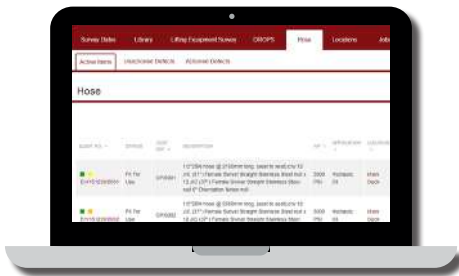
Survey Dates | Library | Lifting Equipment Survey | OBOPS | Hose | Locations | Job

Active Items | Unactioned Defects | Actioned Defects

Hose

| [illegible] | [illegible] | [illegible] | DESCRIPTION | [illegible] | APPLICATION | LOCATION |
|---|---|---|---|---|---|---|
| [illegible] | Fit for Use | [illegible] | 1/2" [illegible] hose @ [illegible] long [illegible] 1/2" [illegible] Female Swivel Straight Stainless Steel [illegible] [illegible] | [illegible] PSI | Hydraulic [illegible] | Main Deck |
| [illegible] | Fit for Use | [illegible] | 1/2" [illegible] hose @ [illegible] long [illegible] 1/2" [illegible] Female Swivel Straight Stainless Steel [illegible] | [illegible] PSI | Hydraulic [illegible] | Main Deck |